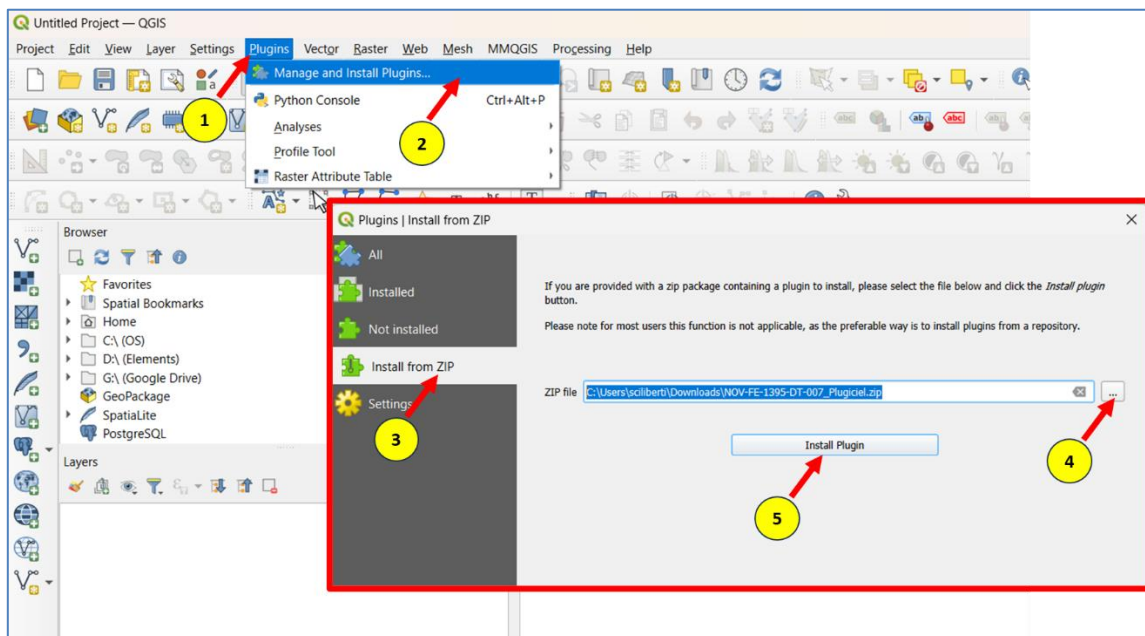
Untitled Project — QGIS

Project Edit View Layer Settings Plugins Vector Raster Web Mesh MMQGIS Processing Help

Manage and Install Plugins...
Python Console Ctrl+Alt+P
Analyses
Profile Tool
Raster Attribute Table

1
2

Browser
Favorites
Spatial Bookmarks
Home
C:\ (OS)
D:\ (Elements)
G:\ (Google Drive)
GeoPackage
SpatiaLite
PostgreSQL

Layers

Plugins | Install from ZIP

All
Installed
Not installed
Install from ZIP
Settings

If you are provided with a zip package containing a plugin to install, please select the file below and click the *Install plugin* button.

Please note for most users this function is not applicable, as the preferable way is to install plugins from a repository.

ZIP file C:\Users\sciliberti\Downloads\NOV-FE-1395-DT-007_Plugiciel.zip ...

Install Plugin

3
4
5